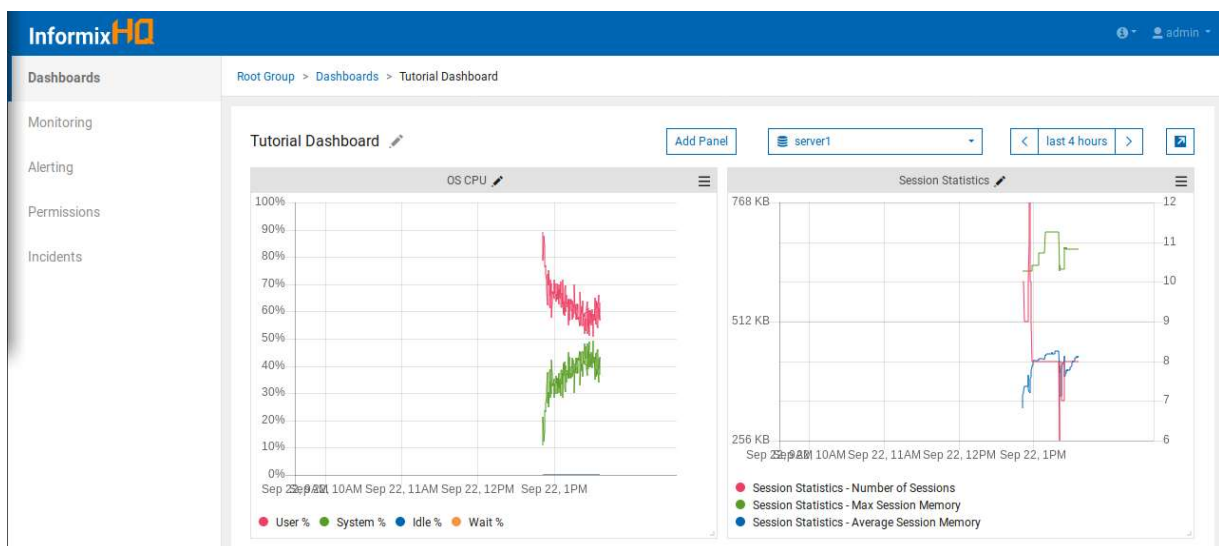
InformixHQ

admin

Dashboards
Monitoring
Alerting
Permissions
Incidents

Root Group > Dashboards > Tutorial Dashboard

Tutorial Dashboard

Add Panel

server1

last 4 hours

OS CPU

100%
90%
80%
70%
60%
50%
40%
30%
20%
10%
0%

Sep 22, 9AM Sep 22, 10AM Sep 22, 11AM Sep 22, 12PM Sep 22, 1PM

User % System % Idle % Wait %

Session Statistics

768 KB
512 KB
256 KB

12
11
10
9
8
7
6

Sep 22, 9AM Sep 22, 10AM Sep 22, 11AM Sep 22, 12PM Sep 22, 1PM

Session Statistics - Number of Sessions
Session Statistics - Max Session Memory
Session Statistics - Average Session Memory